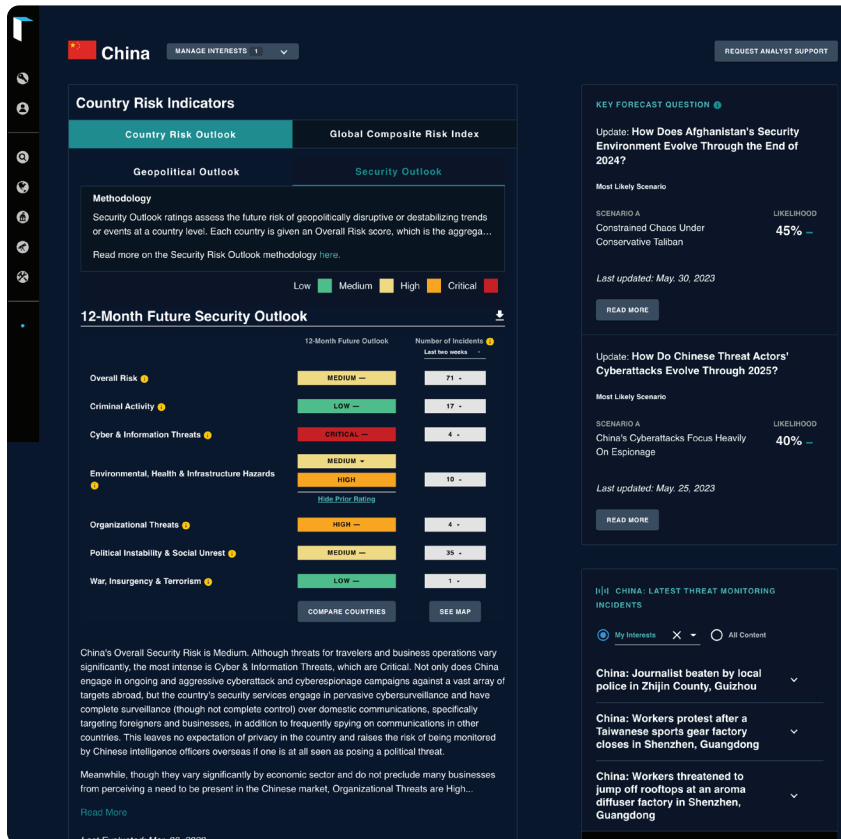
China

MANAGE INTERESTS 1

REQUEST ANALYST SUPPORT

Country Risk Indicators

Country Risk Outlook

Global Composite Risk Index

Geopolitical Outlook

Security Outlook

Methodology

Security Outlook ratings assess the future risk of geopolitically disruptive or destabilizing trends or events at a country level. Each country is given an Overall Risk score, which is the aggrega...

Read more on the Security Risk Outlook methodology here.

Low Medium High Critical

12-Month Future Security Outlook

| | 12-Month Future Outlook | Number of Incidents Last two weeks |
|---|---|---|
| Overall Risk | MEDIUM — | 71 |
| Criminal Activity | LOW — | 17 |
| Cyber & Information Threats | CRITICAL — | 4 |
| Environmental, Health & Infrastructure Hazards | MEDIUM HIGH Hide Prior Rating | 10 |
| Organizational Threats | HIGH — | 4 |
| Political Instability & Social Unrest | MEDIUM — | 35 |
| War, Insurgency & Terrorism | LOW — | 1 |

COMPARE COUNTRIES

SEE MAP

China's Overall Security Risk is Medium. Although threats for travelers and business operations vary significantly, the most intense is Cyber & Information Threats, which are Critical. Not only does China engage in ongoing and aggressive cyberattack and cyberespionage campaigns against a vast array of targets abroad, but the country's security services engage in pervasive cybersurveillance and have complete surveillance (though not complete control) over domestic communications, specifically targeting foreigners and businesses, in addition to frequently spying on communications in other countries. This leaves no expectation of privacy in the country and raises the risk of being monitored by Chinese intelligence officers overseas if one is at all seen as posing a political threat.

Meanwhile, though they vary significantly by economic sector and do not preclude many businesses from perceiving a need to be present in the Chinese market, Organizational Threats are High...

Read More

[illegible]

KEY FORECAST QUESTION

Update: How Does Afghanistan's Security Environment Evolve Through the End of 2024?

Most Likely Scenario

SCENARIO A
Constrained Chaos Under Conservative Taliban

LIKELIHOOD
45% –

Last updated: May. 30, 2023

READ MORE

Update: How Do Chinese Threat Actors' Cyberattacks Evolve Through 2025?

Most Likely Scenario

SCENARIO A
China's Cyberattacks Focus Heavily On Espionage

LIKELIHOOD
40% –

Last updated: May. 25, 2023

READ MORE

CHINA: LATEST THREAT MONITORING INCIDENTS

My Interests
All Content

China: Journalist beaten by local police in Zhijin County, Guizhou

China: Workers protest after a Taiwanese sports gear factory closes in Shenzhen, Guangdong

China: Workers threatened to jump off rooftops at an aroma diffuser factory in Shenzhen, Guangdong